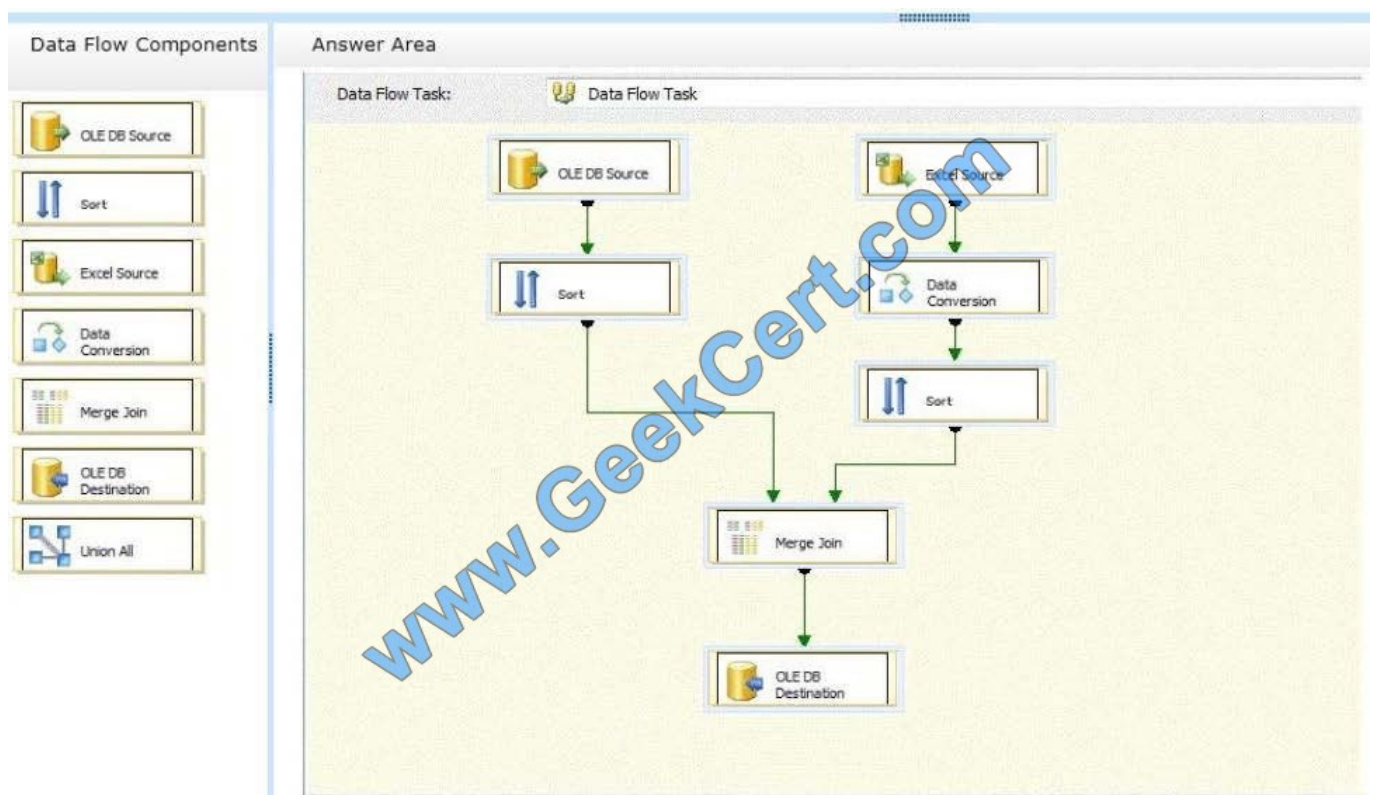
Data Flow Components

OLE DB Source

Sort

Excel Source

Data Conversion

Merge Join

OLE DB Destination

Union All

Answer Area

Data Flow Task:

Data Flow Task

OLE DB Source

Excel Source

Sort

Data Conversion

Sort

Merge Join

OLE DB Destination

www.GeekCert.com